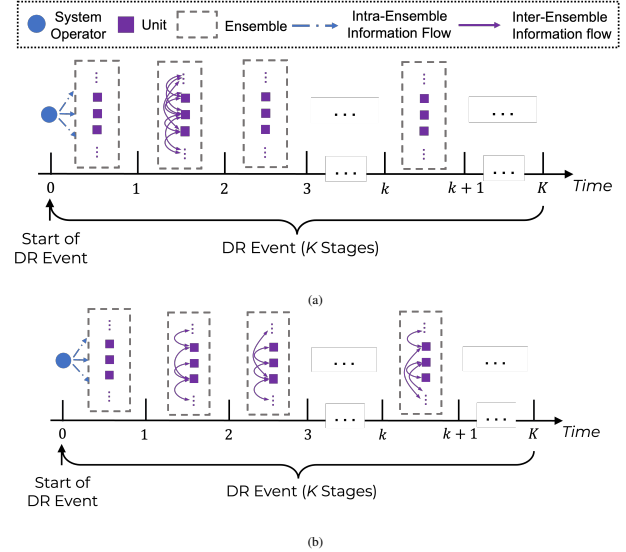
System Operator
Unit
Ensemble
Intra-Ensemble Information Flow
Inter-Ensemble Information flow

$\cdots$
$\cdots$
$\cdots$
$\cdots$
0
1
2
3
$k$
$k+1$
$K$
Time
Start of DR Event
DR Event ($K$ Stages)

(a)

$\cdots$
$\cdots$
$\cdots$
$\cdots$
0
1
2
3
$k$
$k+1$
$K$
Time
Start of DR Event
DR Event ($K$ Stages)

(b)